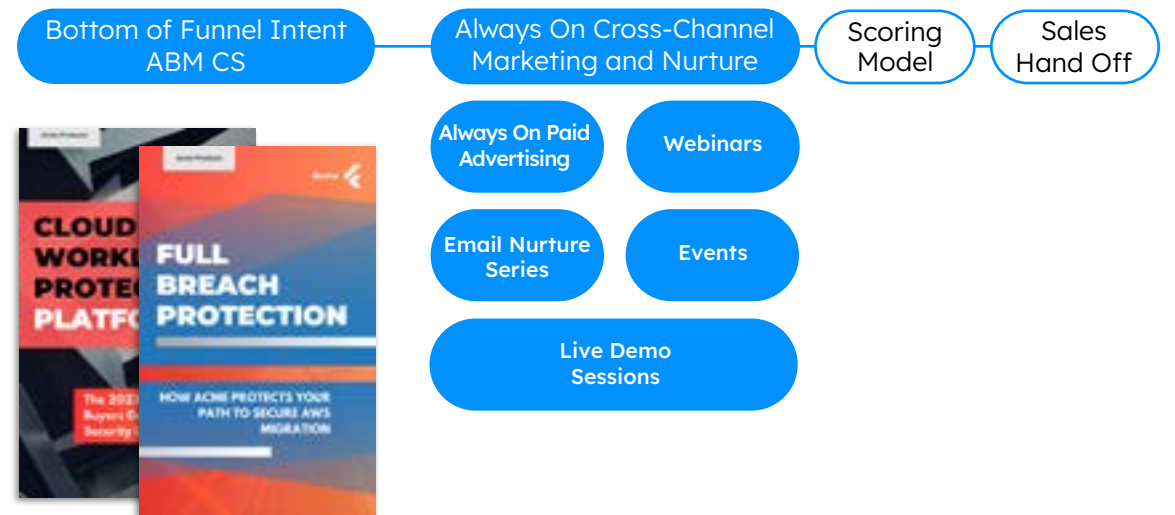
Bottom of Funnel Intent ABM CS

Always On Cross-Channel Marketing and Nurture

Scoring Model

Sales Hand Off

CLOUD WORKL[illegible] PROTEC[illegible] PLATFO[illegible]

The 202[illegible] Buyers G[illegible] Security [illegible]

FULL BREACH PROTECTION

HOW ACME PROTECTS YOUR PATH TO SECURE AWS MIGRATION

Always On Paid Advertising

Webinars

Email Nurture Series

Events

Live Demo Sessions